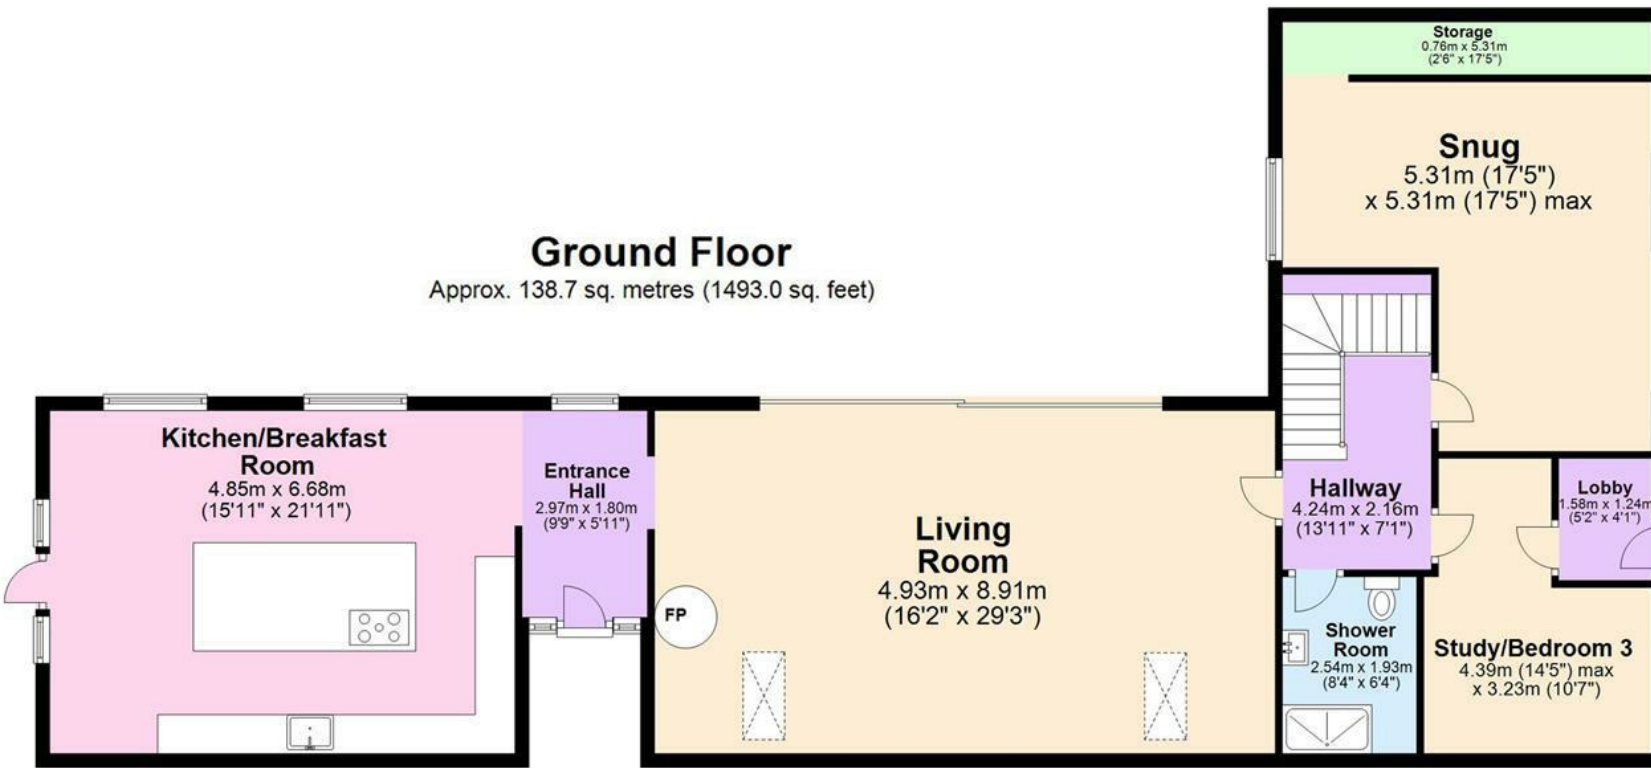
Storage
0.76m x 5.31m
(2'6" x 17'5")

Snug
5.31m (17'5")
x 5.31m (17'5") max

Ground Floor
Approx. 138.7 sq. metres (1493.0 sq. feet)

Kitchen/Breakfast Room
4.85m x 6.68m
(15'11" x 21'11")

Entrance Hall
2.97m x 1.80m
(9'9" x 5'11")

Living Room
4.93m x 8.91m
(16'2" x 29'3")

FP

Hallway
4.24m x 2.16m
(13'11" x 7'1")

Lobby
1.58m x 1.24m
(5'2" x 4'1")

Shower Room
2.54m x 1.93m
(8'4" x 6'4")

Study/Bedroom 3
4.39m (14'5") max
x 3.23m (10'7")